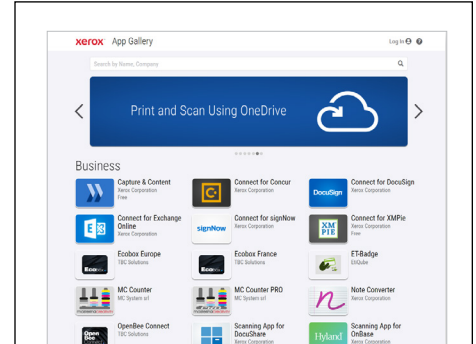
xerox App Gallery

Log In

Search by Name, Company

Print and Scan Using OneDrive

Business

Capture & Content
Xerox Corporation
Free

Connect for Concur
Xerox Corporation

DocuSign
Connect for DocuSign
Xerox Corporation

Connect for Exchange Online
Xerox Corporation

signNow
Connect for signNow
Xerox Corporation

XM PIE
Connect for XMPie
Xerox Corporation
Free

Ecobox
Ecobox Europe
TBC Solutions

Ecobox
Ecobox France
TBC Solutions

ET-Badge
EtiQube

MC Counter
MC System srl

MC Counter PRO
MC System srl

Note Converter
Xerox Corporation

OpenBee
OpenBee Connect
TBC Solutions

Scanning App for DocuShare
Xerox Corporation

Hyland
Scanning App for OnBase
Xerox Corporation